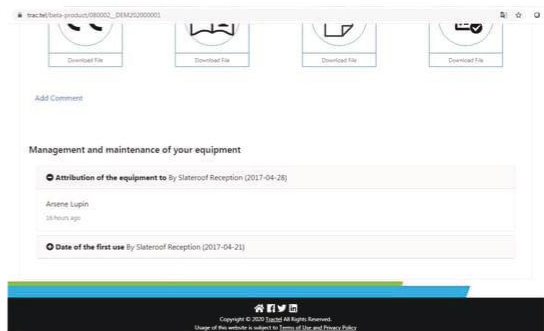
tractel/beta-product/080002__DEM202000001

Download File

Download File

Download File

Download File

Add Comment

Management and maintenance of your equipment

Attribution of the equipment to By Slateroof Reception (2017-04-28)

Arsene Lupin

16 hours ago

Date of the first use By Slateroof Reception (2017-04-21)

Copyright © 2020 Tractel All Rights Reserved.

Usage of this website is subject to Terms of Use and Privacy Policy